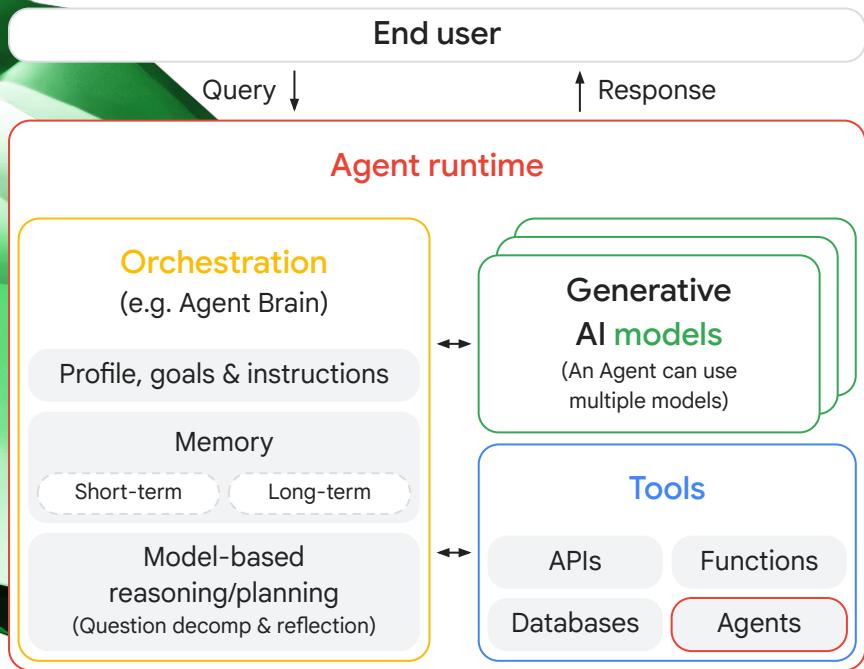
End user

Query

Response

Agent runtime

Orchestration
(e.g. Agent Brain)

Profile, goals & instructions

Memory

Short-term

Long-term

Model-based reasoning/planning
(Question decomp & reflection)

Generative AI models
(An Agent can use multiple models)

Tools

APIs

Functions

Databases

Agents